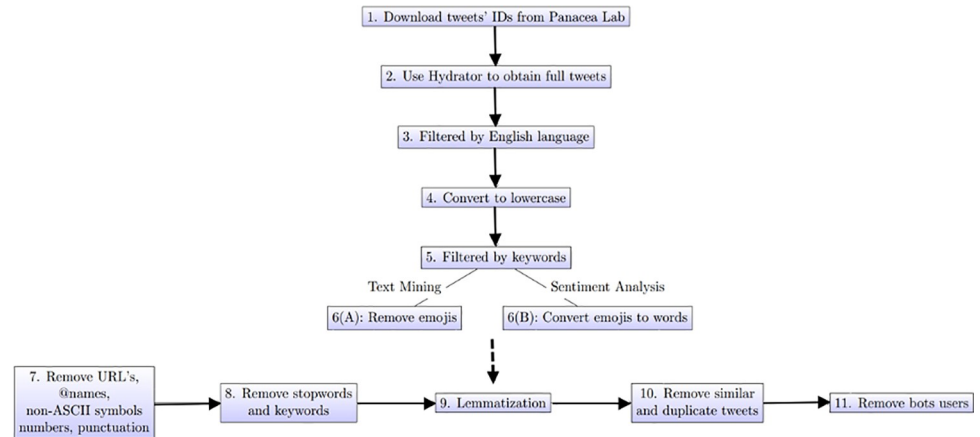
1. Download tweets' IDs from Panacea Lab

2. Use Hydrator to obtain full tweets

3. Filtered by English language

4. Convert to lowercase

5. Filtered by keywords

Text Mining

Sentiment Analysis

6(A): Remove emojis

6(B): Convert emojis to words

7. Remove URL's, @names, non-ASCII symbols numbers, punctuation

8. Remove stopwords and keywords

9. Lemmatization

10. Remove similar and duplicate tweets

11. Remove bots users